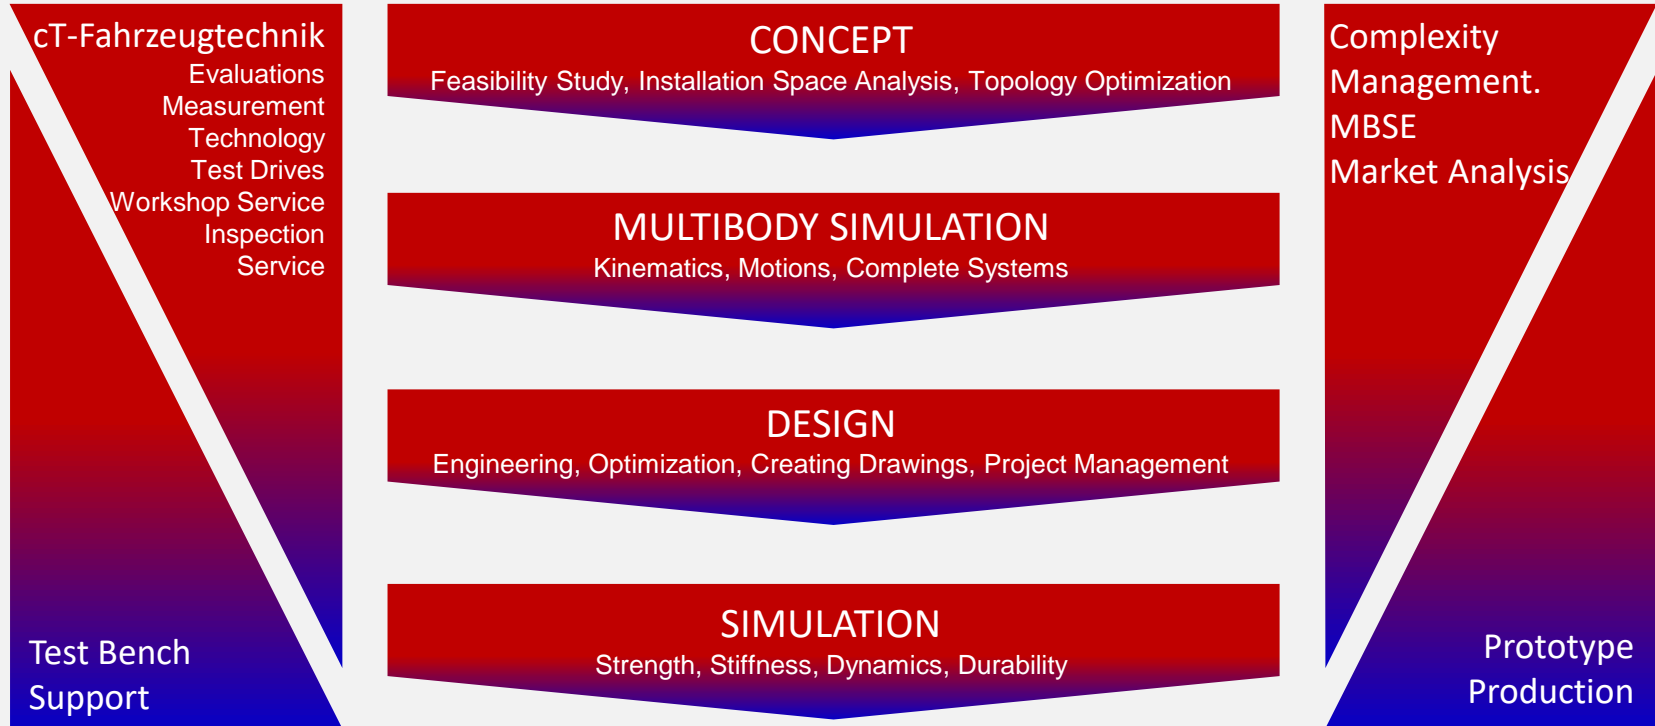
cT-Fahrzeugtechnik
Evaluations
Measurement
Technology
Test Drives
Workshop Service
Inspection
Service

Test Bench
Support

CONCEPT
Feasibility Study, Installation Space Analysis, Topology Optimization

MULTIBODY SIMULATION
Kinematics, Motions, Complete Systems

DESIGN
Engineering, Optimization, Creating Drawings, Project Management

SIMULATION
Strength, Stiffness, Dynamics, Durability

Complexity
Management.
MBSE
Market Analysis

Prototype
Production